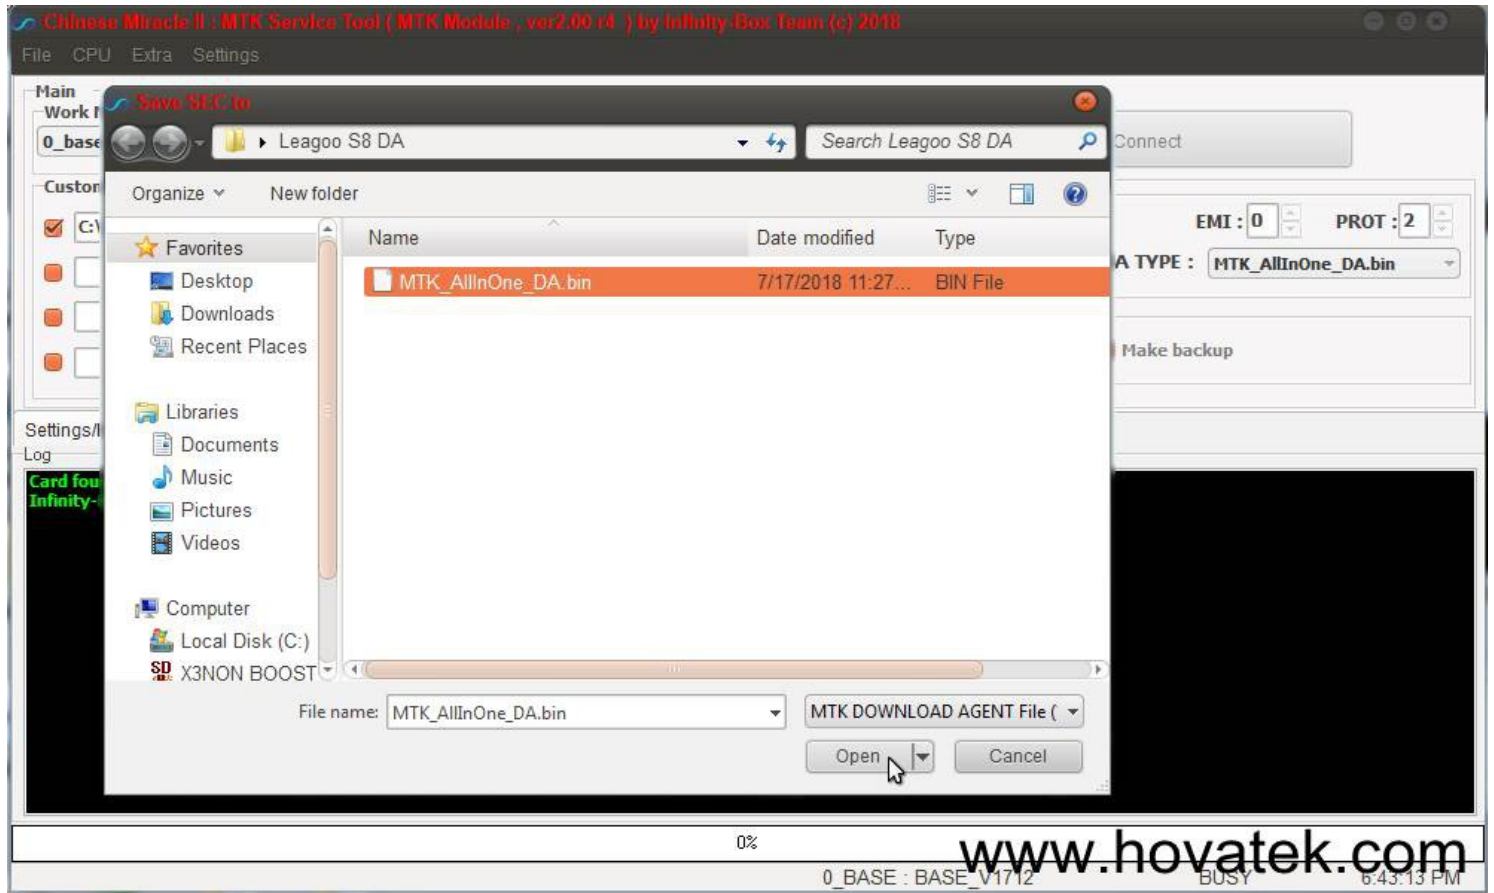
Chinese Miracle II : MTK Service Tool ( MTK Module , ver2.00 r4 ) by Infinity-Box Team (c) 2018

File CPU Extra Settings

Main
Work I
0_base
Custon
C:\

Save SEC to

Leagoo S8 DA
Search Leagoo S8 DA

Organize New folder

Favorites
Desktop
Downloads
Recent Places

Libraries
Documents
Music
Pictures
Videos

Computer
Local Disk (C:)
X3NON BOOST

| Name | Date modified | Type |
|---|---|---|
| MTK_AllInOne_DA.bin | 7/17/2018 11:27... | BIN File |

File name: MTK_AllInOne_DA.bin
MTK DOWNLOAD AGENT File (
Open
Cancel

Connect
EMI : 0
PROT : 2
A TYPE : MTK_AllInOne_DA.bin
Make backup

Settings/I
Log
Card fou
Infinity-

0%
0_BASE : BASE_V1712
BUSY
6:43:13 PM

www.hovatek.com